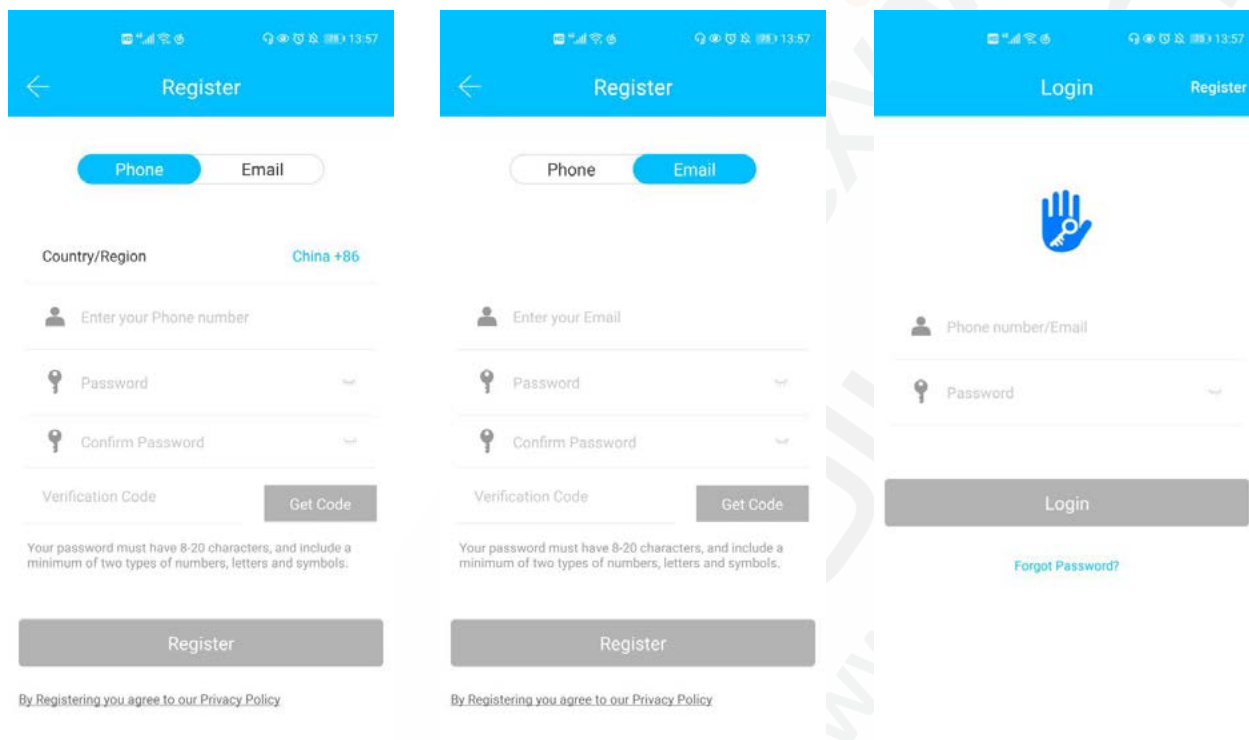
13:57

Register

Phone Email

Country/Region China +86

Enter your Phone number

Password

Confirm Password

Verification Code Get Code

Your password must have 8-20 characters, and include a minimum of two types of numbers, letters and symbols.

Register

By Registering you agree to our Privacy Policy

13:57

Register

Phone Email

Enter your Email

Password

Confirm Password

Verification Code Get Code

Your password must have 8-20 characters, and include a minimum of two types of numbers, letters and symbols.

Register

By Registering you agree to our Privacy Policy

13:57

Login Register

Phone number/Email

Password

Login

Forgot Password?